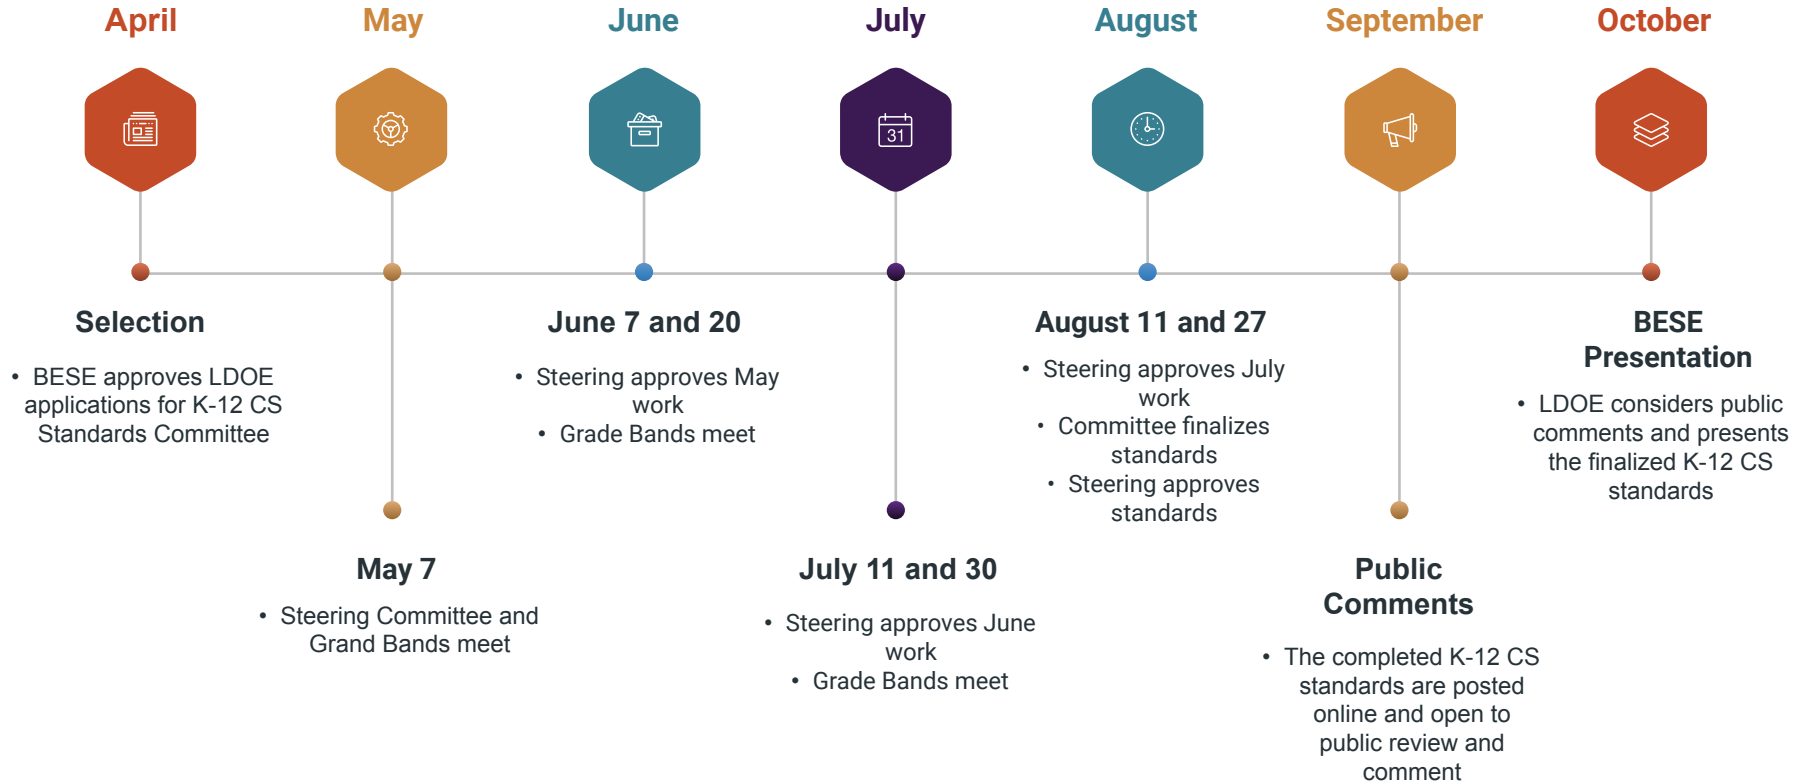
April

May

June

July

31

August

September

October

Selection

• BESE approves LDOE applications for K-12 CS Standards Committee

June 7 and 20

• Steering approves May work
• Grade Bands meet

August 11 and 27

• Steering approves July work
• Committee finalizes standards
• Steering approves standards

BESE Presentation

• LDOE considers public comments and presents the finalized K-12 CS standards

May 7

• Steering Committee and Grand Bands meet

July 11 and 30

• Steering approves June work
• Grade Bands meet

Public Comments

• The completed K-12 CS standards are posted online and open to public review and comment